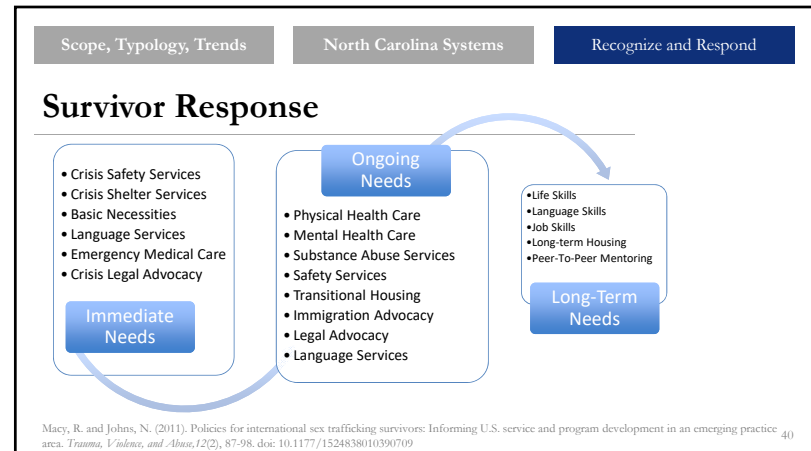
Scope, Typology, Trends

North Carolina Systems

Recognize and Respond

Survivor Response

- Crisis Safety Services
- Crisis Shelter Services
- Basic Necessities
- Language Services
- Emergency Medical Care
- Crisis Legal Advocacy

Immediate Needs

Ongoing Needs

- Physical Health Care
- Mental Health Care
- Substance Abuse Services
- Safety Services
- Transitional Housing
- Immigration Advocacy
- Legal Advocacy
- Language Services

- Life Skills
- Language Skills
- Job Skills
- Long-term Housing
- Peer-To-Peer Mentoring

Long-Term Needs

Macy, R. and Johns, N. (2011). Policies for international sex trafficking survivors: Informing U.S. service and program development in an emerging practice area. *Trauma, Violence, and Abuse,12*(2), 87-98. doi: 10.1177/1524838010390709

40